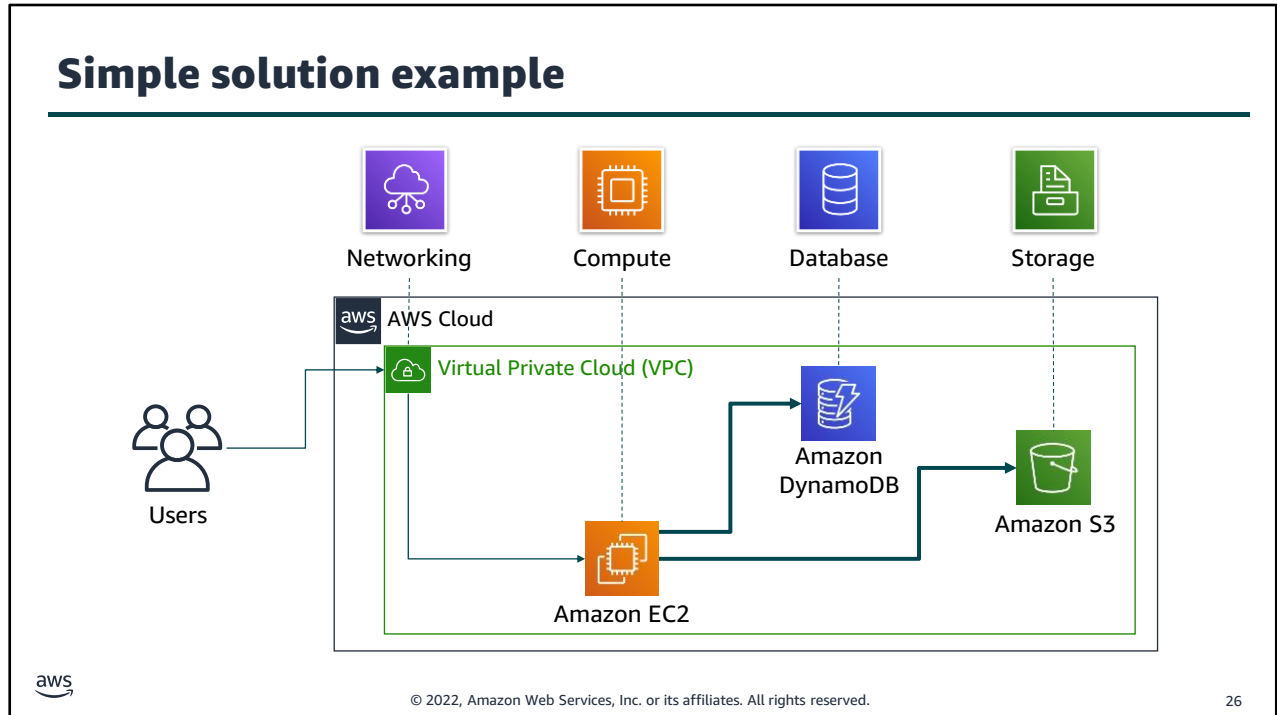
Simple solution example

Networking

Compute

Database

Storage

aws AWS Cloud

Virtual Private Cloud (VPC)

Users

Amazon DynamoDB

Amazon S3

Amazon EC2

aws

© 2022, Amazon Web Services, Inc. or its affiliates. All rights reserved.

26